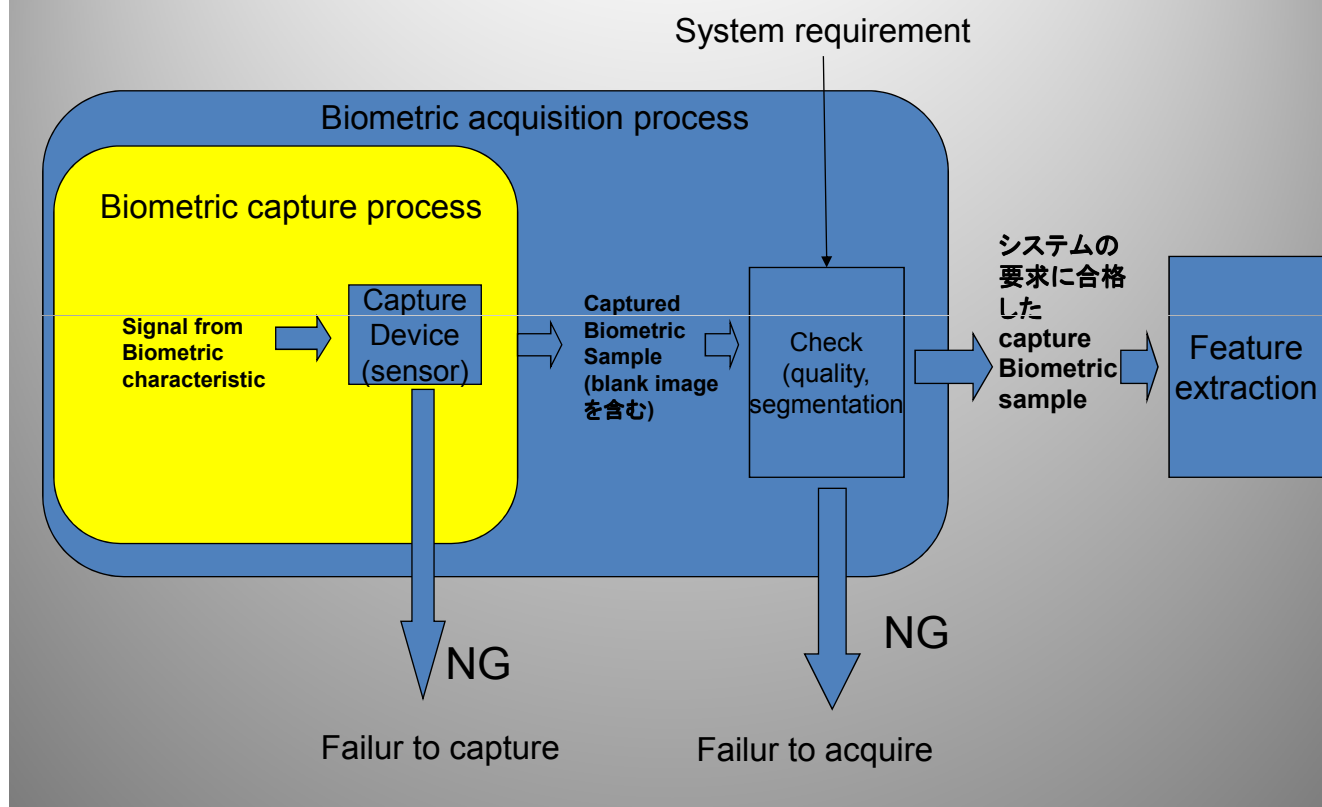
System requirement

Biometric acquisition process

Biometric capture process

Signal from Biometric characteristic

Capture Device (sensor)

Captured Biometric Sample (blank image を含む)

Check (quality, segmentation

システムの要求に合格した capture Biometric sample

Feature extraction

NG

Failur to capture

NG

Failur to acquire